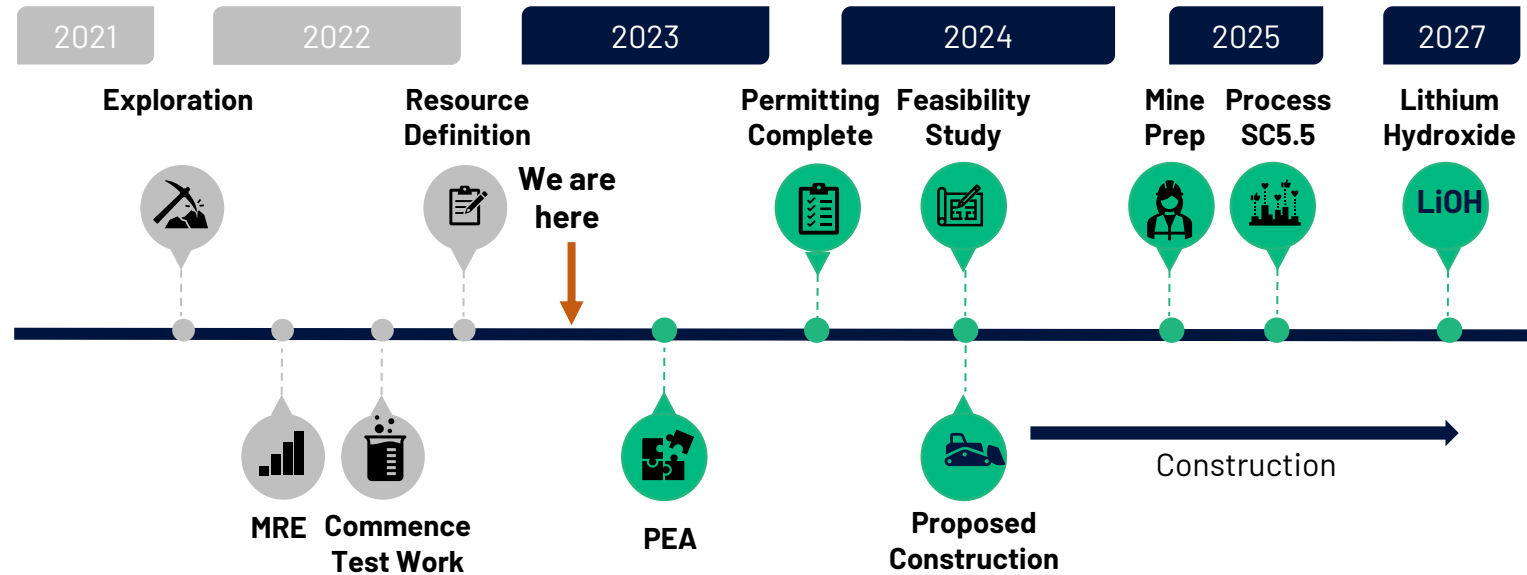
2021 2022 2023 2024 2025 2027

Exploration

Resource Definition

We are here

Permitting Complete

Feasibility Study

Mine Prep

Process SC5.5

Lithium Hydroxide

LiOH

MRE

Commence Test Work

PEA

Proposed Construction

Construction